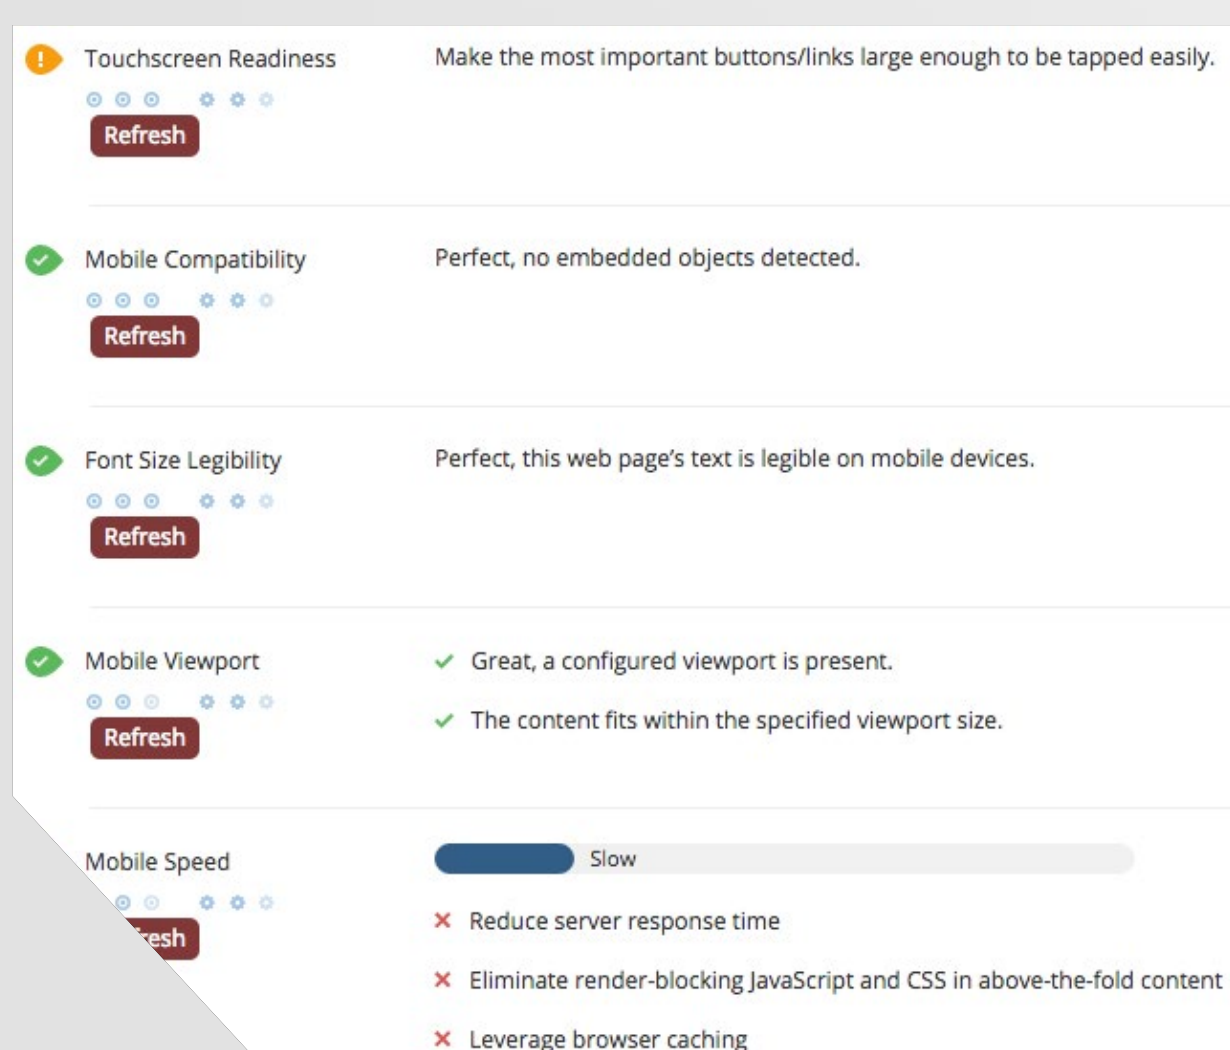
Touchscreen Readiness
Refresh

Make the most important buttons/links large enough to be tapped easily.

Mobile Compatibility
Refresh

Perfect, no embedded objects detected.

Font Size Legibility
Refresh

Perfect, this web page's text is legible on mobile devices.

Mobile Viewport
Refresh

✓ Great, a configured viewport is present.

✓ The content fits within the specified viewport size.

Mobile Speed
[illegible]esh

Slow

✕ Reduce server response time

✕ Eliminate render-blocking JavaScript and CSS in above-the-fold content

✕ Leverage browser caching